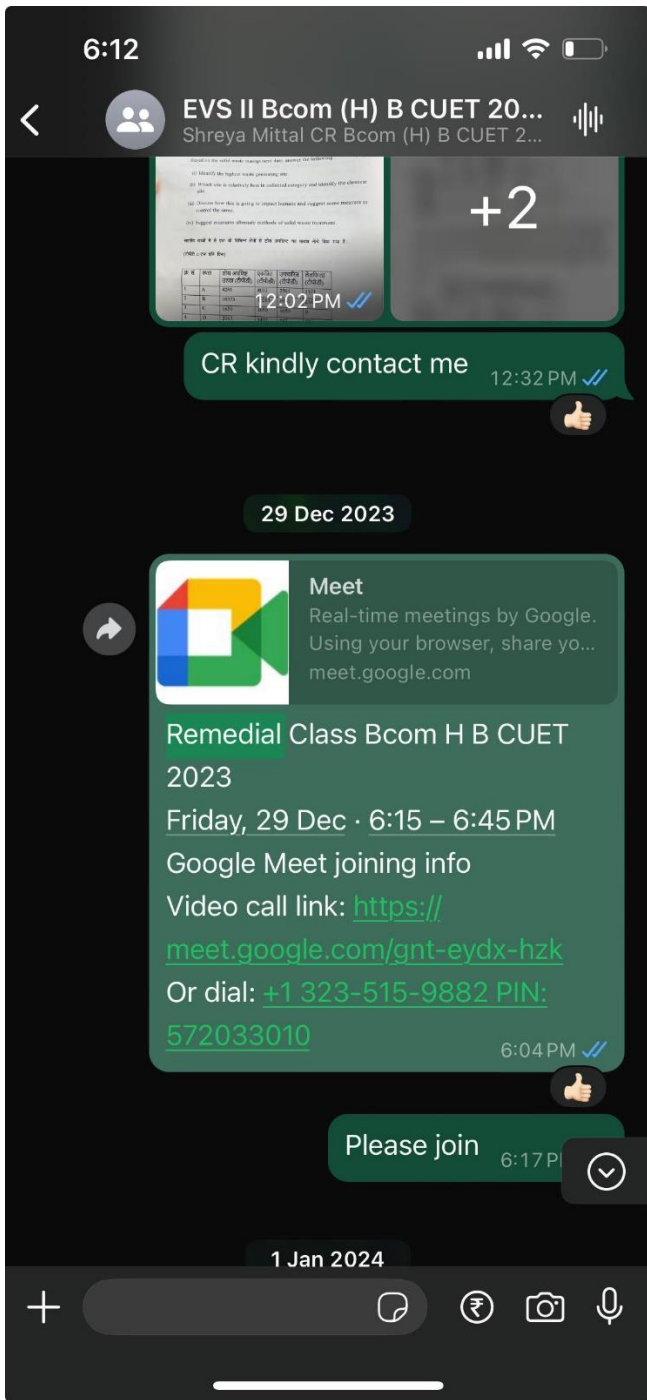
6:12

EVS II Bcom (H) B CUET 20...
Shreya Mittal CR Bcom (H) B CUET 2...

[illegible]

12:02 PM

+2

CR kindly contact me 12:32 PM

29 Dec 2023

Meet
Real-time meetings by Google. Using your browser, share yo...
meet.google.com

Remedial Class Bcom H B CUET 2023
Friday, 29 Dec · 6:15 – 6:45 PM
Google Meet joining info
Video call link: https://meet.google.com/gnt-eydx-hzk
Or dial: +1 323-515-9882 PIN: 572033010
6:04 PM

Please join 6:17 P

1 Jan 2024